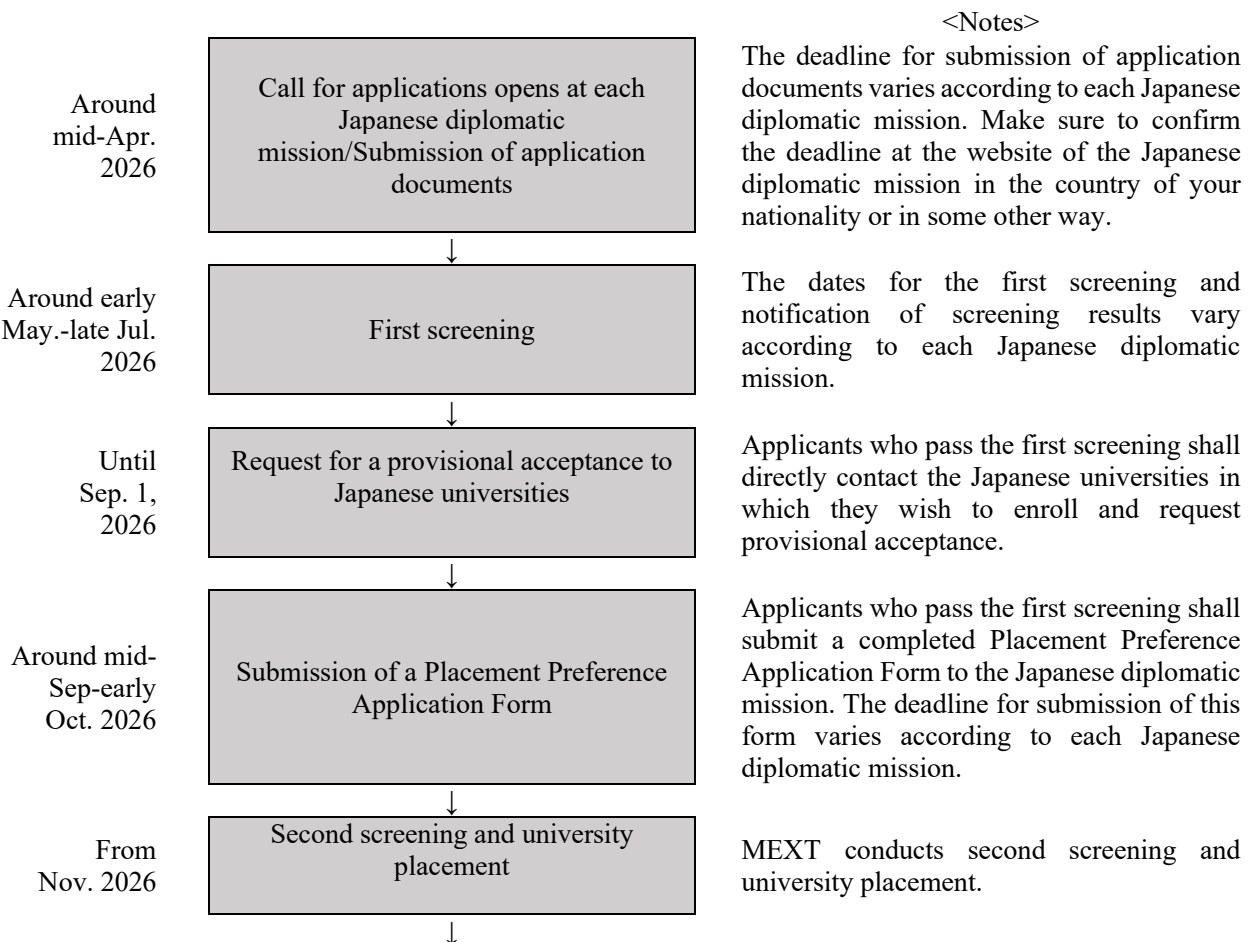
<Notes>

Around mid-Apr. 2026

Call for applications opens at each Japanese diplomatic mission/Submission of application documents

The deadline for submission of application documents varies according to each Japanese diplomatic mission. Make sure to confirm the deadline at the website of the Japanese diplomatic mission in the country of your nationality or in some other way.

↓

Around early May.-late Jul. 2026

First screening

The dates for the first screening and notification of screening results vary according to each Japanese diplomatic mission.

↓

Until Sep. 1, 2026

Request for a provisional acceptance to Japanese universities

Applicants who pass the first screening shall directly contact the Japanese universities in which they wish to enroll and request provisional acceptance.

↓

Around mid-Sep-early Oct. 2026

Submission of a Placement Preference Application Form

Applicants who pass the first screening shall submit a completed Placement Preference Application Form to the Japanese diplomatic mission. The deadline for submission of this form varies according to each Japanese diplomatic mission.

↓

From Nov. 2026

Second screening and university placement

MEXT conducts second screening and university placement.

↓